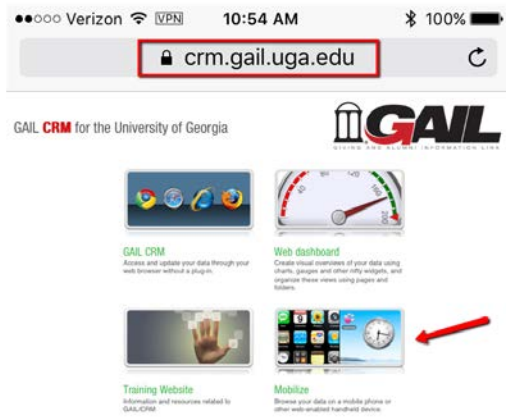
●●○○○ Verizon VPN 10:54 AM 100%

crm.gail.uga.edu

GAIL CRM for the University of Georgia

GAIL
GIVING AND ALUMNI INFORMATION LINK

GAIL CRM
Access and update your data through your web browser without a plug-in.

Web dashboard
Create visual overviews of your data using charts, gauges and other nifty widgets, and organize these views using pages and folders.

Training Website
Information and resources related to GAIL/CRM

Mobilize
Browse your data on a mobile phone or other web-enabled handheld device.